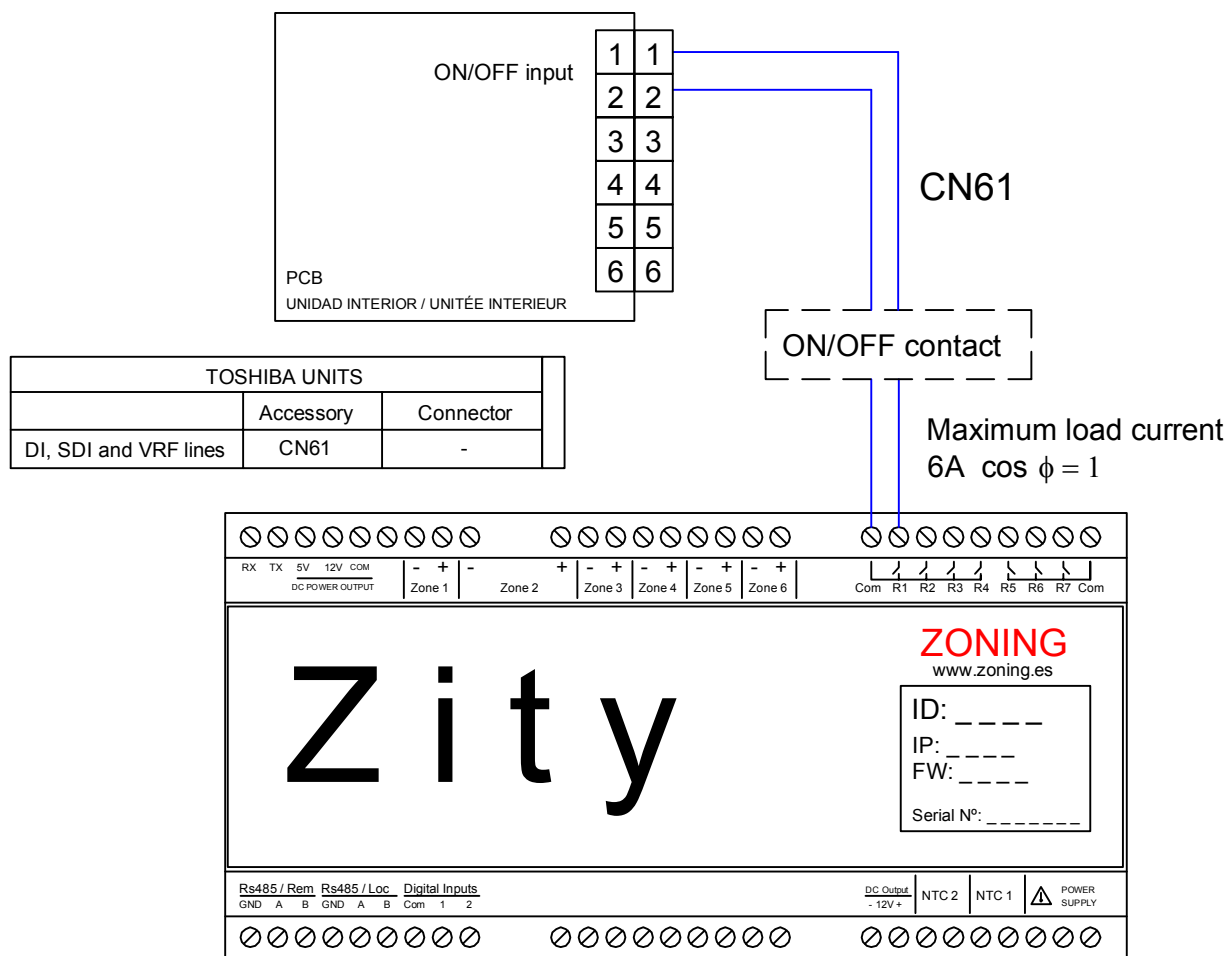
ON/OFF input

| 1 | 1 |
|---|---|
| 2 | 2 |
| 3 | 3 |
| 4 | 4 |
| 5 | 5 |
| 6 | 6 |

PCB
UNIDAD INTERIOR / UNITÉE INTERIEUR

CN61

ON/OFF contact

Maximum load current
6A $\cos\phi = 1$

| TOSHIBA UNITS | | |
|---|---|---|
| | Accessory | Connector |
| DI, SDI and VRF lines | CN61 | - |

RX TX 5V 12V COM
DC POWER OUTPUT
- + Zone 1 - Zone 2 + - + Zone 3 - + Zone 4 - + Zone 5 - + Zone 6
Com R1 R2 R3 R4 R5 R6 R7 Com

Zity

ZONING
www.zoning.es

ID: _ _ _ _
IP: _ _ _ _
FW: _ _ _ _
Serial Nº: _ _ _ _ _ _ _

Rs485 / Rem GND A B Rs485 / Loc GND A B Digital Inputs Com 1 2
DC Output - 12V + NTC 2 NTC 1 POWER SUPPLY